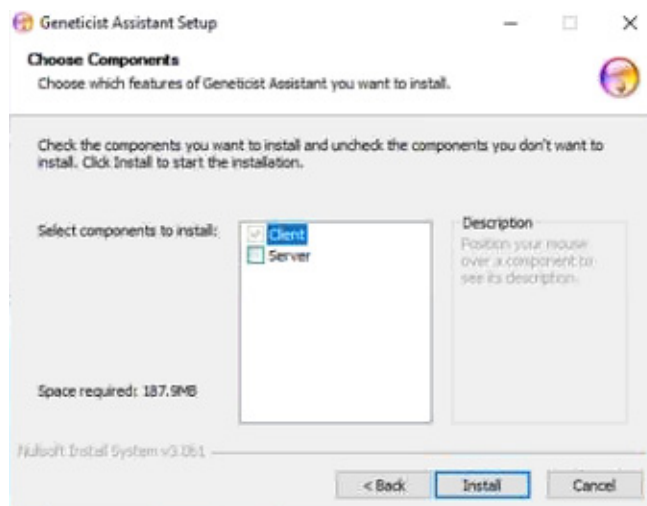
Geneticist Assistant Setup

Choose Components
Choose which features of Geneticist Assistant you want to install.

Check the components you want to install and uncheck the components you don't want to install. Click Install to start the installation.

Select components to install:

Client
Server

Description
Position your mouse over a component to see its description.

Space required: 187.9MB

Nullsoft Install System v3.0b1

< Back
Install
Cancel